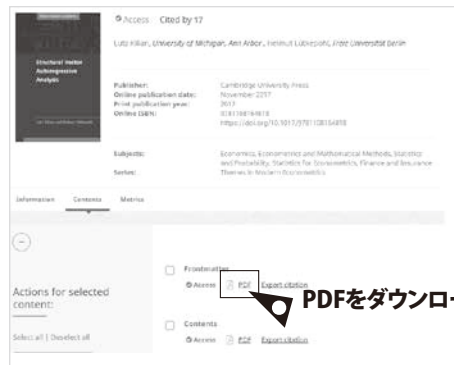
Structural Vector Autoregressive Analysis

Access Cited by 17

Lutz Kilian, University of Michigan, Ann Arbor, Helmut Lütkepohl, Freie Universität Berlin

Publisher: Cambridge University Press
Online publication date: November 2017
Print publication year: 2017
Online ISBN: 9781108164818
https://doi.org/10.1017/9781108164818

Subjects: Economics, Econometrics and Mathematical Methods, Statistics and Probability, Statistics for Econometrics, Finance and Insurance
Series: Themes in Modern Econometrics

Information Contents Metrics

Actions for selected content:

Select all | Deselect all

Frontmatter
Access PDF Export citation

PDFをダウンロー

Contents
Access PDF Export citation